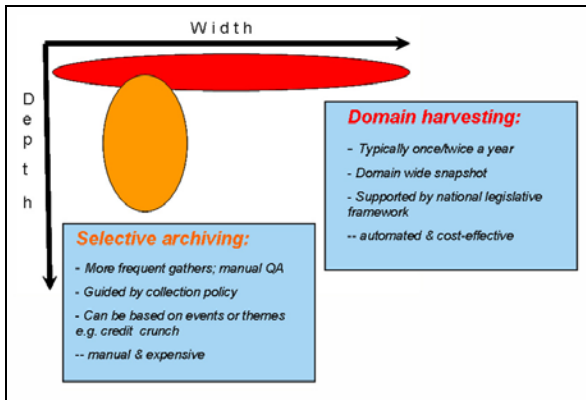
Width

Depth

Domain harvesting:

- Typically once/twice a year
- Domain wide snapshot
- Supported by national legislative framework
-- automated & cost-effective

Selective archiving:

- More frequent gathers; manual QA
- Guided by collection policy
- Can be based on events or themes e.g. credit crunch
-- manual & expensive